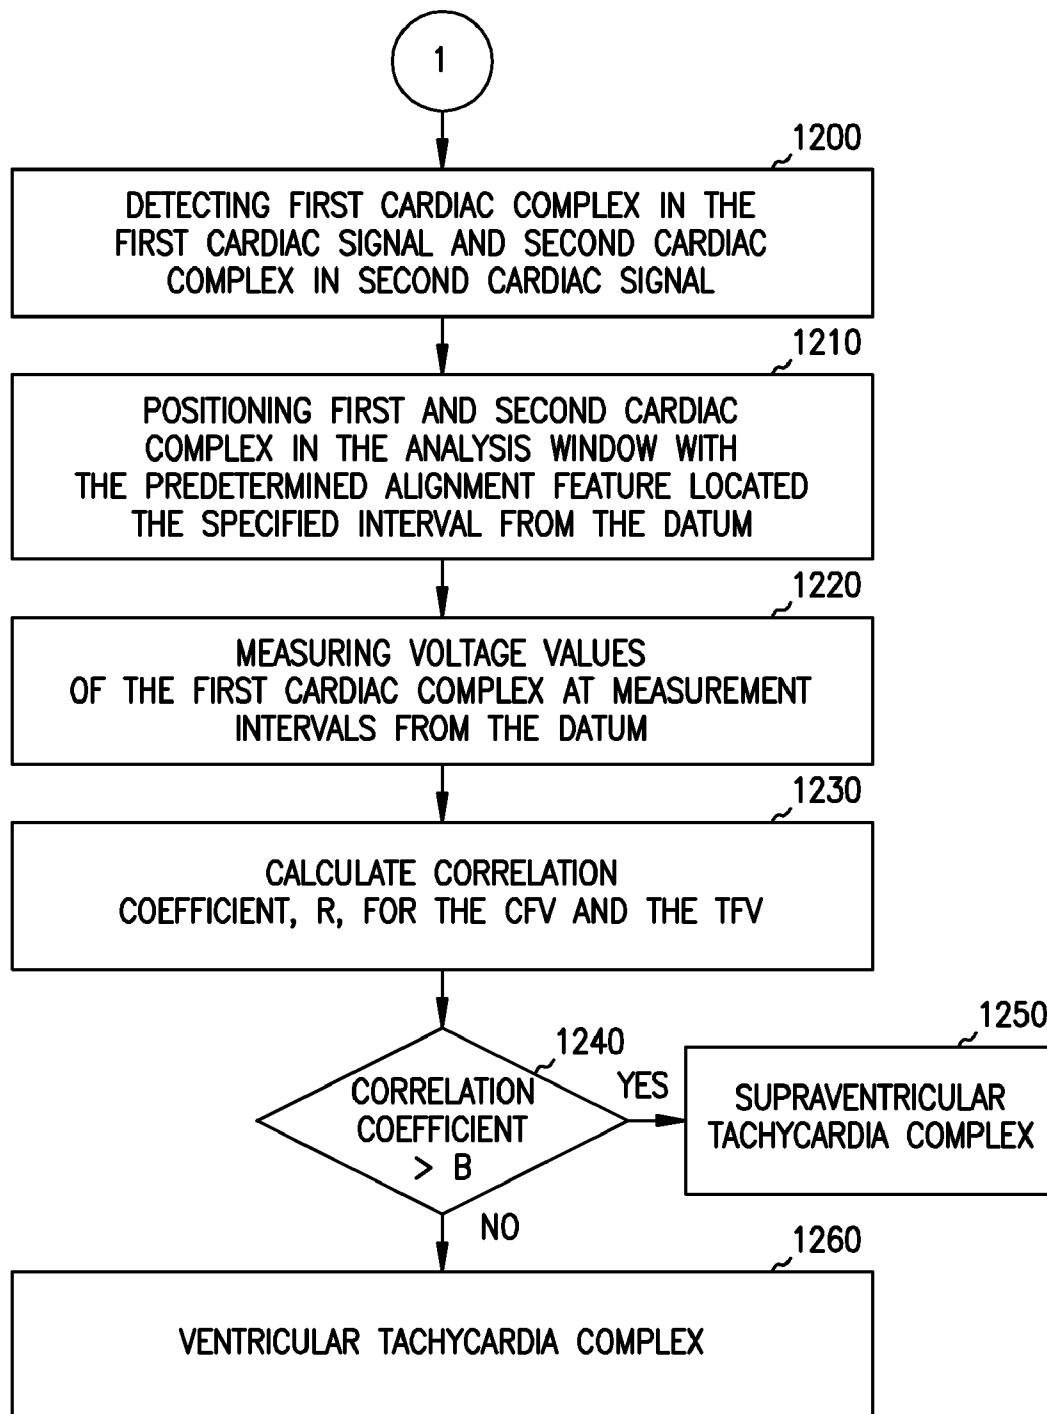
1

1200

DETECTING FIRST CARDIAC COMPLEX IN THE FIRST CARDIAC SIGNAL AND SECOND CARDIAC COMPLEX IN SECOND CARDIAC SIGNAL

1210

POSITIONING FIRST AND SECOND CARDIAC COMPLEX IN THE ANALYSIS WINDOW WITH THE PREDETERMINED ALIGNMENT FEATURE LOCATED THE SPECIFIED INTERVAL FROM THE DATUM

1220

MEASURING VOLTAGE VALUES OF THE FIRST CARDIAC COMPLEX AT MEASUREMENT INTERVALS FROM THE DATUM

1230

CALCULATE CORRELATION COEFFICIENT, R, FOR THE CFV AND THE TFV

1240

CORRELATION COEFFICIENT > B

YES

1250

SUPRAVENTRICULAR TACHYCARDIA COMPLEX

NO

1260

VENTRICULAR TACHYCARDIA COMPLEX